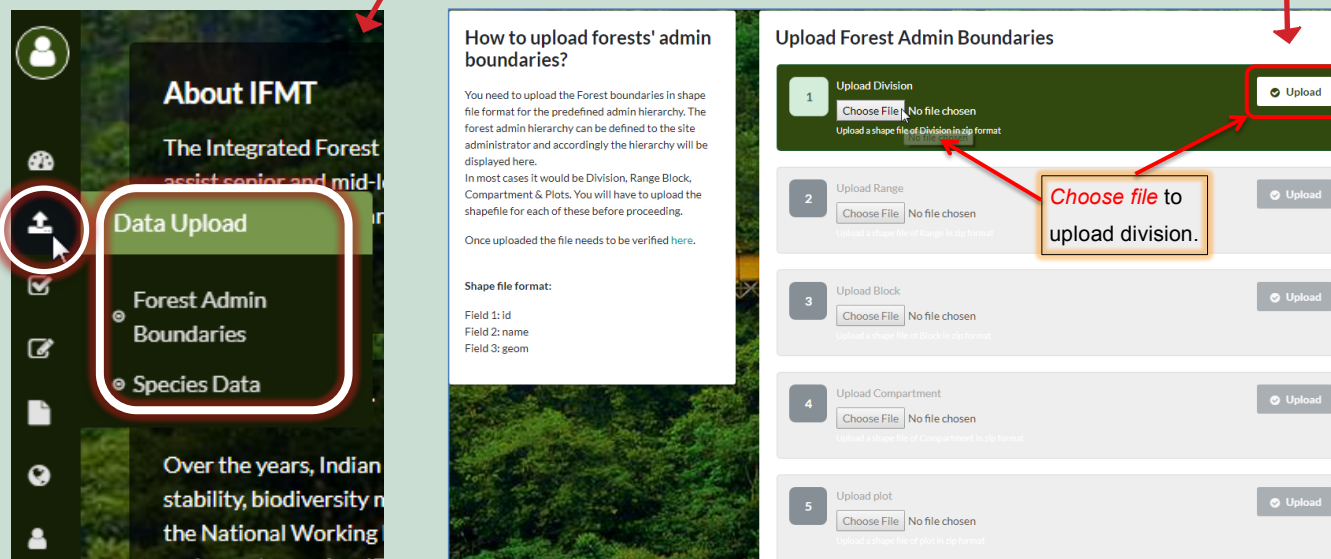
About IFMT

The Integrated Forest
assist senior and mid-l

Data Upload

Forest Admin Boundaries

Species Data

Over the years, Indian
stability, biodiversity m
the National Working

How to upload forests' admin boundaries?

You need to upload the Forest boundaries in shape file format for the predefined admin hierarchy. The forest admin hierarchy can be defined to the site administrator and accordingly the hierarchy will be displayed here.
In most cases it would be Division, Range Block, Compartment & Plots. You will have to upload the shapefile for each of these before proceeding.

Once uploaded the file needs to be verified here.

Shape file format:

Field 1: id
Field 2: name
Field 3: geom

Upload Forest Admin Boundaries

1 Upload Division
Choose File No file chosen
Upload a shape file of Division in zip format
Upload

Choose file to upload division.

2 Upload Range
Choose File No file chosen
Upload a shape file of Range in zip format
Upload

3 Upload Block
Choose File No file chosen
Upload a shape file of Block in zip format
Upload

4 Upload Compartment
Choose File No file chosen
Upload a shape file of Compartment in zip format
Upload

5 Upload plot
Choose File No file chosen
Upload a shape file of plot in zip format
Upload